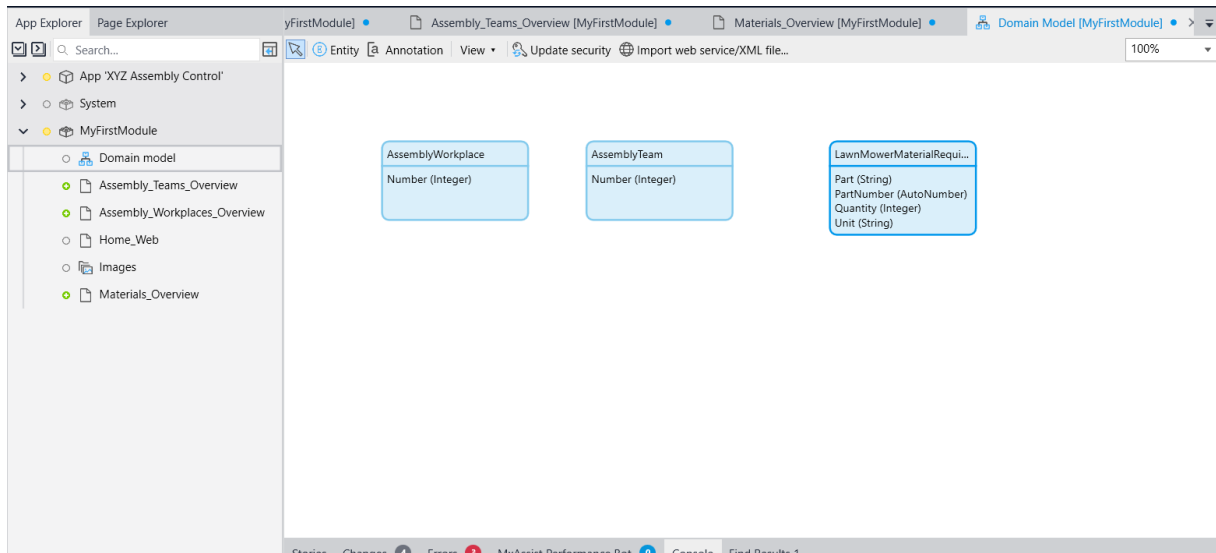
App Explorer Page Explorer

yFirstModule] ● Assembly_Teams_Overview [MyFirstModule] ● Materials_Overview [MyFirstModule] ● Domain Model [MyFirstModule] ●

Search...

Entity Annotation View ▾ Update security Import web service/XML file...

100%

App 'XYZ Assembly Control'

System

MyFirstModule

Domain model

Assembly_Teams_Overview

Assembly_Workplaces_Overview

Home_Web

Images

Materials_Overview

AssemblyWorkplace

Number (Integer)

AssemblyTeam

Number (Integer)

LawnMowerMaterialRequi...

Part (String)
PartNumber (AutoNumber)
Quantity (Integer)
Unit (String)

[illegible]